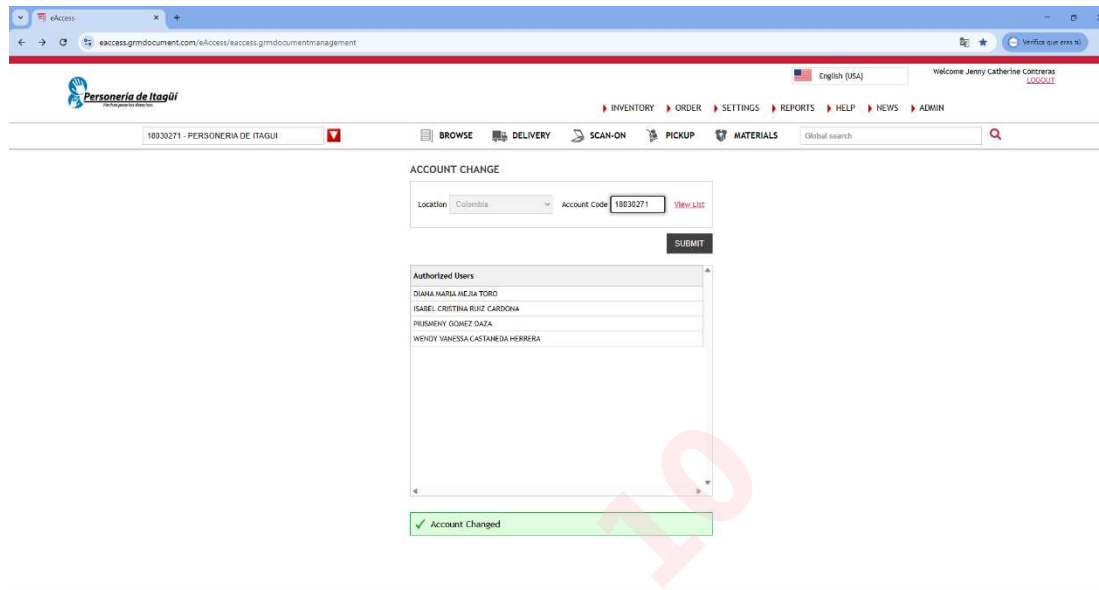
eAccess

eaccess.grmdocument.com/eAccess/eaccess.grmdocumentmanagement

Verifica que eres tú

Personería de Itagüí

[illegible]

English (USA)

Welcome Jenny Catherine Contreras
LOGOUT

INVENTORY ORDER SETTINGS REPORTS HELP NEWS ADMIN

18030271 - PERSONERIA DE ITAGUI

BROWSE DELIVERY SCAN-ON PICKUP MATERIALS Global search

ACCOUNT CHANGE

Location Colombia Account Code 18030271 View List

SUBMIT

| Authorized Users |
|---|
| DIANA MARIA MEJIA TORO |
| ISABEL CRISTINA RUIZ CARDONA |
| PRISMENY GOMEZ DAZA |
| WENDY VANESSA CASTANEDA HERRERA |

Account Changed

10